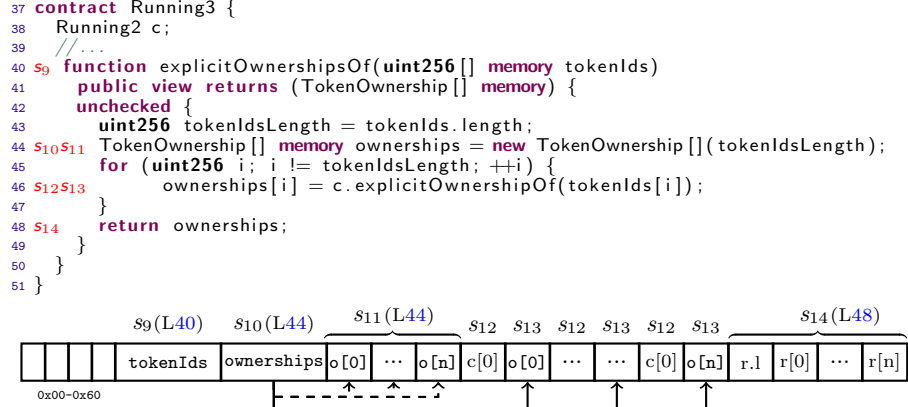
37 contract Running3 {
38 Running2 c;
39 //...
40 $s_9$ function explicitOwnershipsOf(uint256[] memory tokenIds)
41 public view returns (TokenOwnership[] memory) {
42 unchecked {
43 uint256 tokenIdsLength = tokenIds.length;
44 $s_{10}s_{11}$ TokenOwnership[] memory ownerships = new TokenOwnership[](tokenIdsLength);
45 for (uint256 i; i != tokenIdsLength; ++i) {
46 $s_{12}s_{13}$ ownerships[i] = c.explicitOwnershipOf(tokenIds[i]);
47 }
48 $s_{14}$ return ownerships;
49 }
50 }
51 }

$s_9$(L40) $s_{10}$(L44) $s_{11}$(L44) $s_{12}$ $s_{13}$ $s_{12}$ $s_{13}$ $s_{12}$ $s_{13}$ $s_{14}$(L48)

| | | | | tokenIds | ownerships | o[0] | ··· | o[n] | c[0] | o[0] | ··· | ··· | c[0] | o[n] | r.l | r[0] | ··· | r[n] |

0x00-0x60